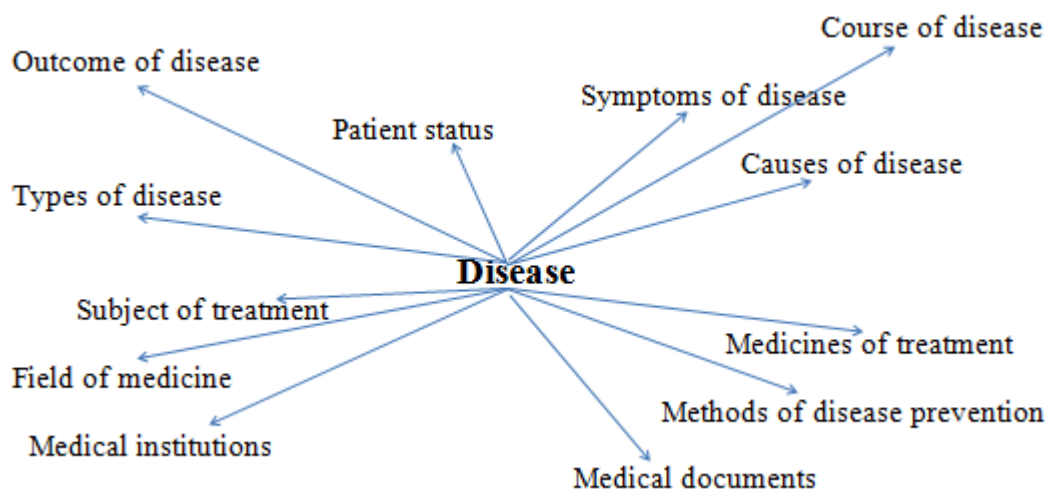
Course of disease
Outcome of disease
Symptoms of disease
Patient status
Causes of disease
Types of disease
Disease
Subject of treatment
Medicines of treatment
Field of medicine
Methods of disease prevention
Medical institutions
Medical documents